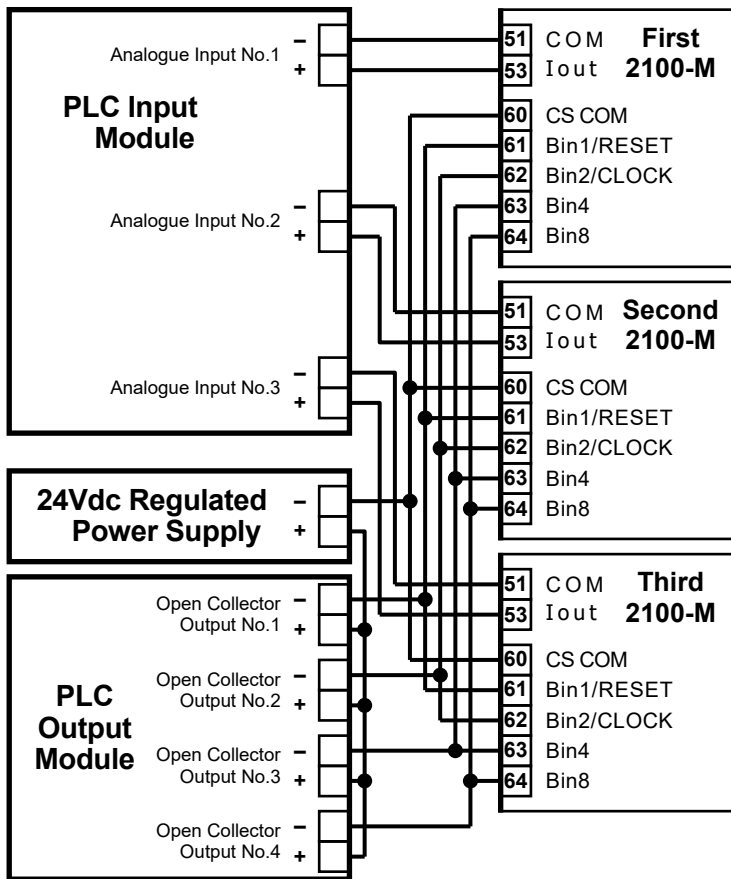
PLC Input Module

Analogue Input No.1 – +

Analogue Input No.2 – +

Analogue Input No.3 – +

24Vdc Regulated Power Supply – +

PLC Output Module

Open Collector Output No.1 – +

Open Collector Output No.2 – +

Open Collector Output No.3 – +

Open Collector Output No.4 – +

First 2100-M
51 COM
53 Iout
60 CS COM
61 Bin1/RESET
62 Bin2/CLOCK
63 Bin4
64 Bin8

Second 2100-M
51 COM
53 Iout
60 CS COM
61 Bin1/RESET
62 Bin2/CLOCK
63 Bin4
64 Bin8

Third 2100-M
51 COM
53 Iout
60 CS COM
61 Bin1/RESET
62 Bin2/CLOCK
63 Bin4
64 Bin8